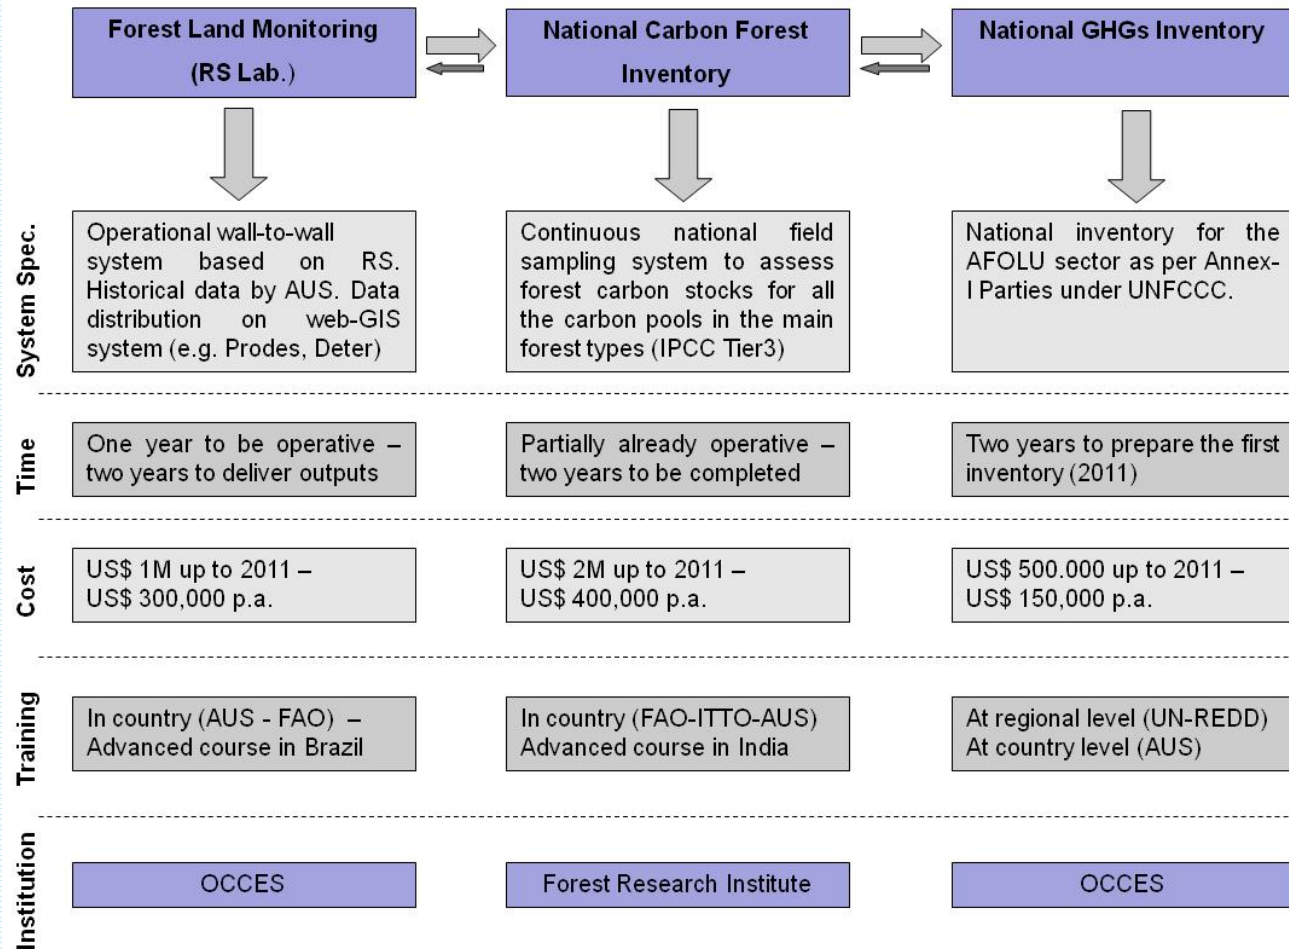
Forest Land Monitoring (RS Lab.)

National Carbon Forest Inventory

National GHGs Inventory

System Spec.

Operational wall-to-wall system based on RS. Historical data by AUS. Data distribution on web-GIS system (e.g. Prodes, Deter)

Continuous national field sampling system to assess forest carbon stocks for all the carbon pools in the main forest types (IPCC Tier3)

National inventory for the AFOLU sector as per Annex-I Parties under UNFCCC.

Time

One year to be operative – two years to deliver outputs

Partially already operative – two years to be completed

Two years to prepare the first inventory (2011)

Cost

US$ 1M up to 2011 – US$ 300,000 p.a.

US$ 2M up to 2011 – US$ 400,000 p.a.

US$ 500.000 up to 2011 – US$ 150,000 p.a.

Training

In country (AUS - FAO) – Advanced course in Brazil

In country (FAO-ITTO-AUS) Advanced course in India

At regional level (UN-REDD) At country level (AUS)

Institution

OCCES

Forest Research Institute

OCCES